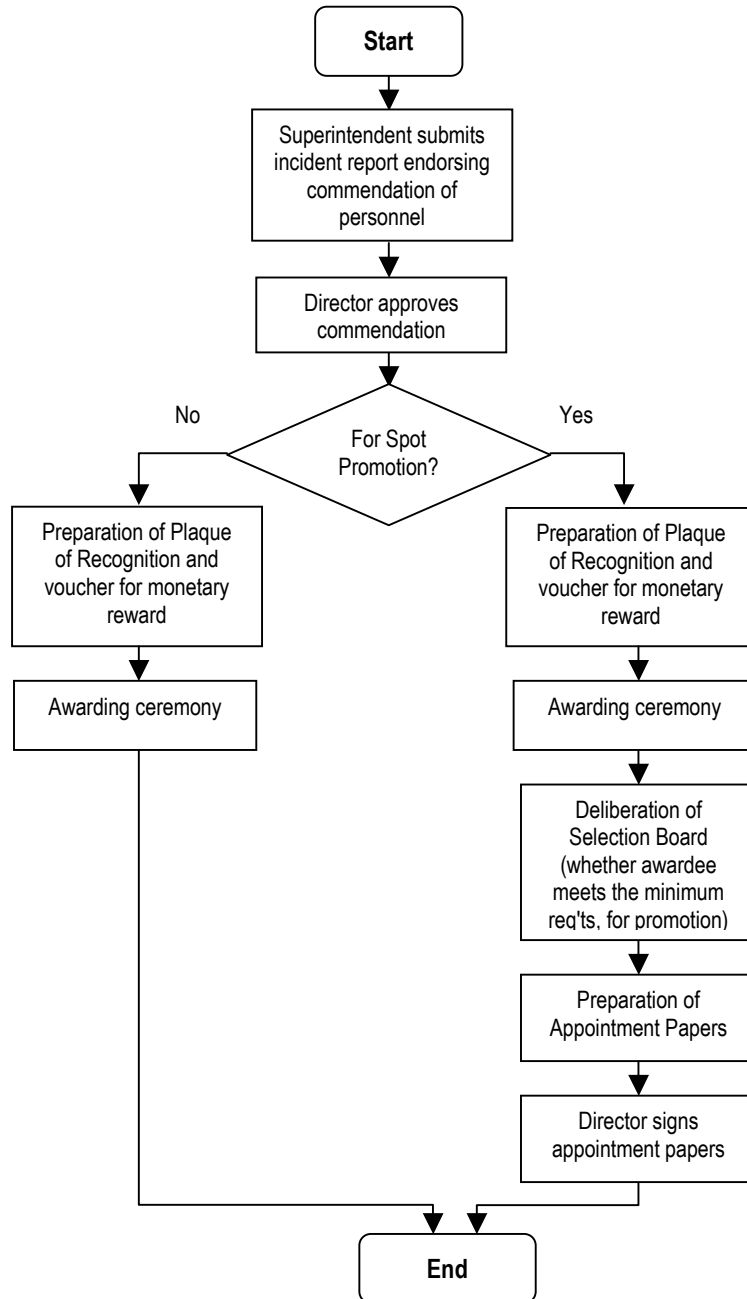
Start

Superintendent submits incident report endorsing commendation of personnel

Director approves commendation

No

For Spot Promotion?

Yes

Preparation of Plaque of Recognition and voucher for monetary reward

Awarding ceremony

Preparation of Plaque of Recognition and voucher for monetary reward

Awarding ceremony

Deliberation of Selection Board (whether awardee meets the minimum req'ts, for promotion)

Preparation of Appointment Papers

Director signs appointment papers

End